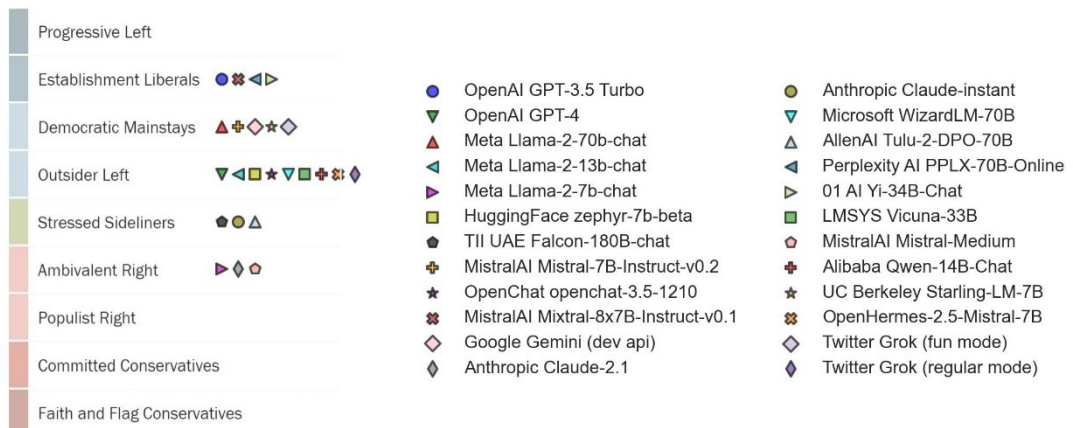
Progressive Left

Establishment Liberals

Democratic Mainstays

Outsider Left

Stressed Sideliners

Ambivalent Right

Populist Right

Committed Conservatives

Faith and Flag Conservatives

OpenAI GPT-3.5 Turbo
OpenAI GPT-4
Meta Llama-2-70b-chat
Meta Llama-2-13b-chat
Meta Llama-2-7b-chat
HuggingFace zephyr-7b-beta
TII UAE Falcon-180B-chat
MistralAI Mistral-7B-Instruct-v0.2
OpenChat openchat-3.5-1210
MistralAI Mixtral-8x7B-Instruct-v0.1
Google Gemini (dev api)
Anthropic Claude-2.1

Anthropic Claude-instant
Microsoft WizardLM-70B
AllenAI Tulu-2-DPO-70B
Perplexity AI PPLX-70B-Online
01 AI Yi-34B-Chat
LMSYS Vicuna-33B
MistralAI Mistral-Medium
Alibaba Qwen-14B-Chat
UC Berkeley Starling-LM-7B
OpenHermes-2.5-Mistral-7B
Twitter Grok (fun mode)
Twitter Grok (regular mode)